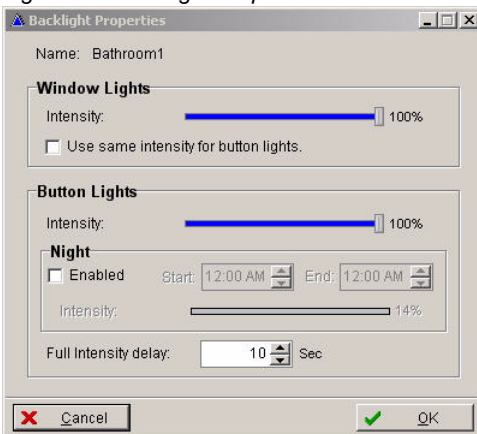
Backlight Properties

Name: Bathroom1

Window Lights

Intensity: 100%

Use same intensity for button lights.

Button Lights

Intensity: 100%

Night

Enabled Start: 12:00 AM End: 12:00 AM

Intensity: 14%

Full Intensity delay: 10 Sec

Cancel

OK